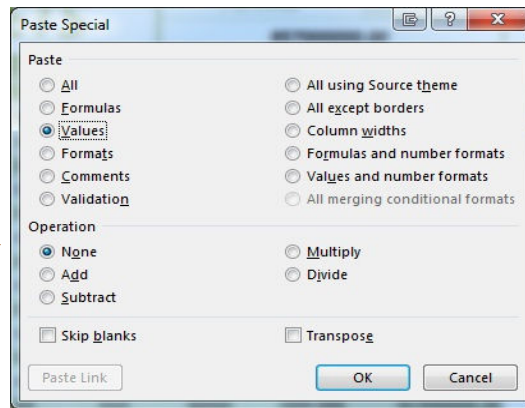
Paste Special

Paste

All

Formulas

Values

Formats

Comments

Validation

All using Source theme

All except borders

Column widths

Formulas and number formats

Values and number formats

All merging conditional formats

Operation

None

Add

Subtract

Multiply

Divide

Skip blanks

Transpose

Paste Link

OK

Cancel